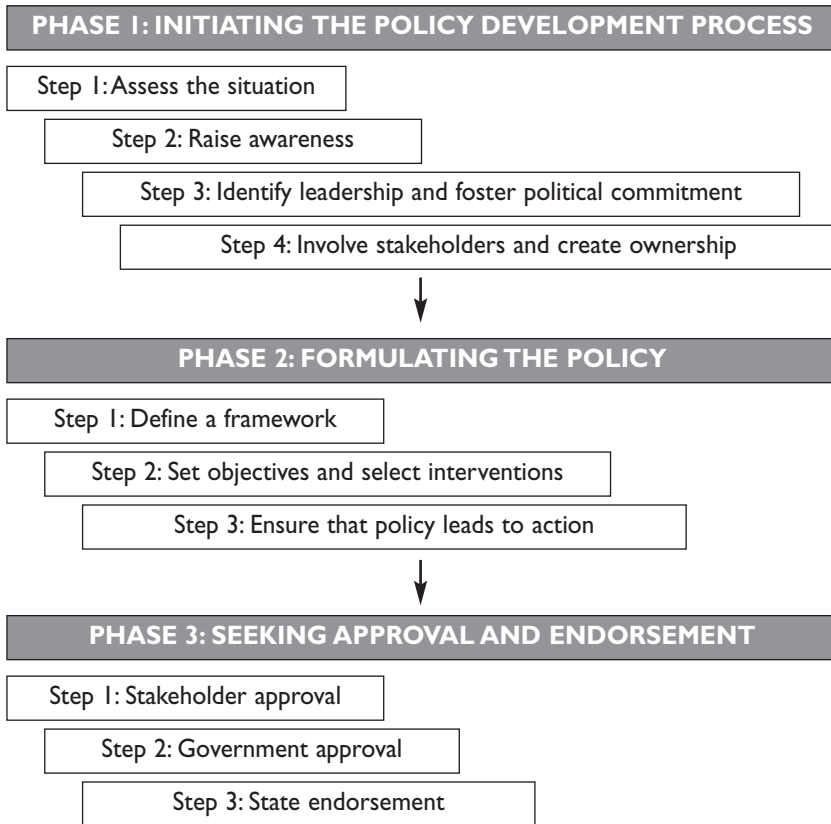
PHASE 1: INITIATING THE POLICY DEVELOPMENT PROCESS

Step 1: Assess the situation

Step 2: Raise awareness

Step 3: Identify leadership and foster political commitment

Step 4: Involve stakeholders and create ownership

PHASE 2: FORMULATING THE POLICY

Step 1: Define a framework

Step 2: Set objectives and select interventions

Step 3: Ensure that policy leads to action

PHASE 3: SEEKING APPROVAL AND ENDORSEMENT

Step 1: Stakeholder approval

Step 2: Government approval

Step 3: State endorsement